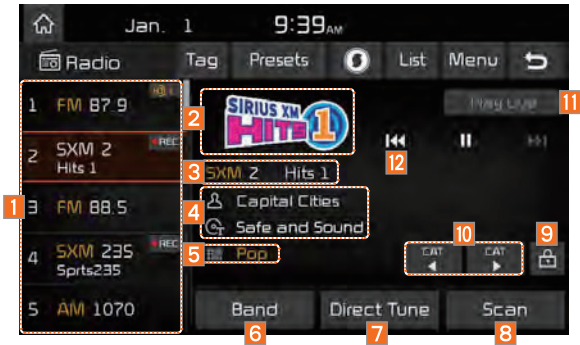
Jan. 1 9:39AM

Radio Tag Presets List Menu

1 FM 87.9
2 SXM 2 Hits 1 REC
3 FM 88.5
4 SXM 235 Sprts235 REC
5 AM 1070

1

2 SIRIUS XM HITS 1

Play Live 11

12

3 SXM 2 Hits 1

4 Capital Cities
Safe and Sound

5 Pop

10 CAT CAT

9

Band 6
Direct Tune 7
Scan 8